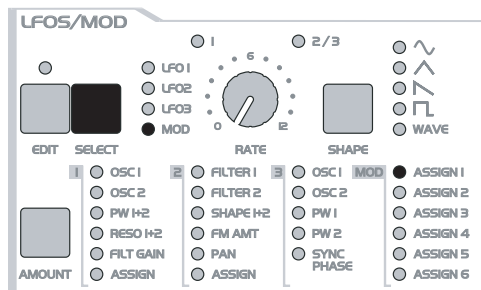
LFOS/MOD

1
2/3
6
0
12
RATE

LFO 1
LFO 2
LFO 3
MOD

EDIT
SELECT

SHAPE

WAVE

1
OSC 1
OSC 2
PW 1+2
RESO 1+2
FILT GAIN
ASSIGN

2
FILTER 1
FILTER 2
SHAPE 1+2
FM AMT
PAN
ASSIGN

3
OSC 1
OSC 2
PW 1
PW 2
SYNC PHASE

MOD
ASSIGN 1
ASSIGN 2
ASSIGN 3
ASSIGN 4
ASSIGN 5
ASSIGN 6

AMOUNT